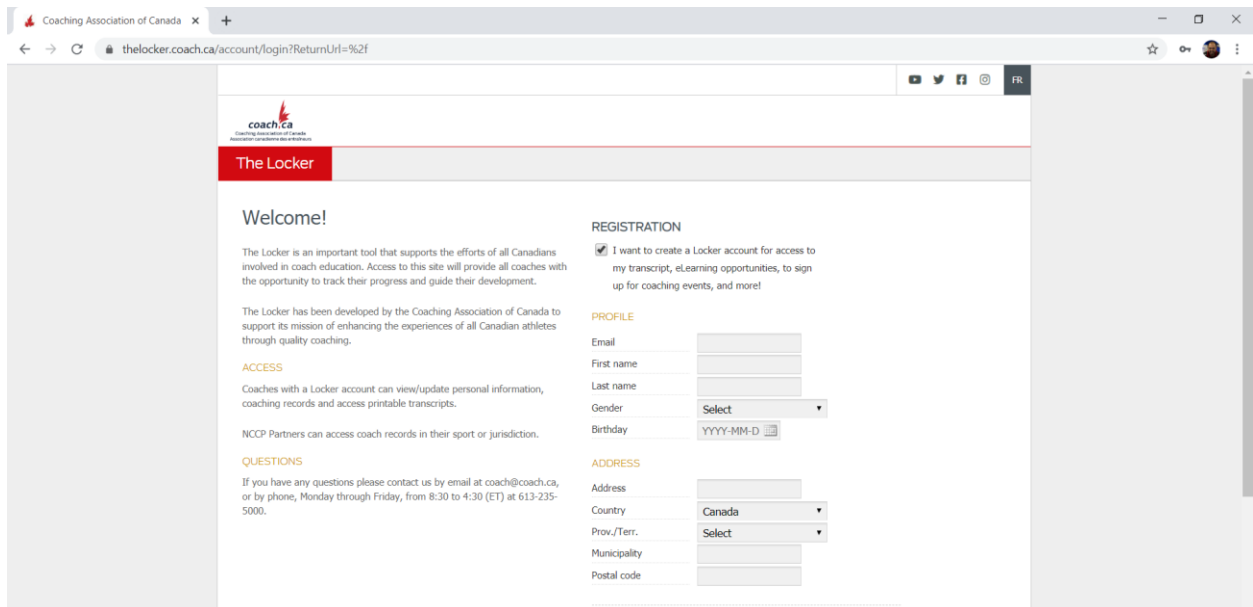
Coaching Association of Canada ×

thelocker.coach.ca/account/login?ReturnUrl=%2f

FR

coach.ca
Coaching Association of Canada
Association canadienne des entraîneurs

The Locker

Welcome!

The Locker is an important tool that supports the efforts of all Canadians involved in coach education. Access to this site will provide all coaches with the opportunity to track their progress and guide their development.

The Locker has been developed by the Coaching Association of Canada to support its mission of enhancing the experiences of all Canadian athletes through quality coaching.

ACCESS

Coaches with a Locker account can view/update personal information, coaching records and access printable transcripts.

NCCP Partners can access coach records in their sport or jurisdiction.

QUESTIONS

If you have any questions please contact us by email at coach@coach.ca, or by phone, Monday through Friday, from 8:30 to 4:30 (ET) at 613-235-5000.

REGISTRATION

I want to create a Locker account for access to my transcript, eLearning opportunities, to sign up for coaching events, and more!

PROFILE

Email
First name
Last name
Gender Select
Birthday YYYY-MM-D

ADDRESS

Address
Country Canada
Prov./Terr. Select
Municipality
Postal code